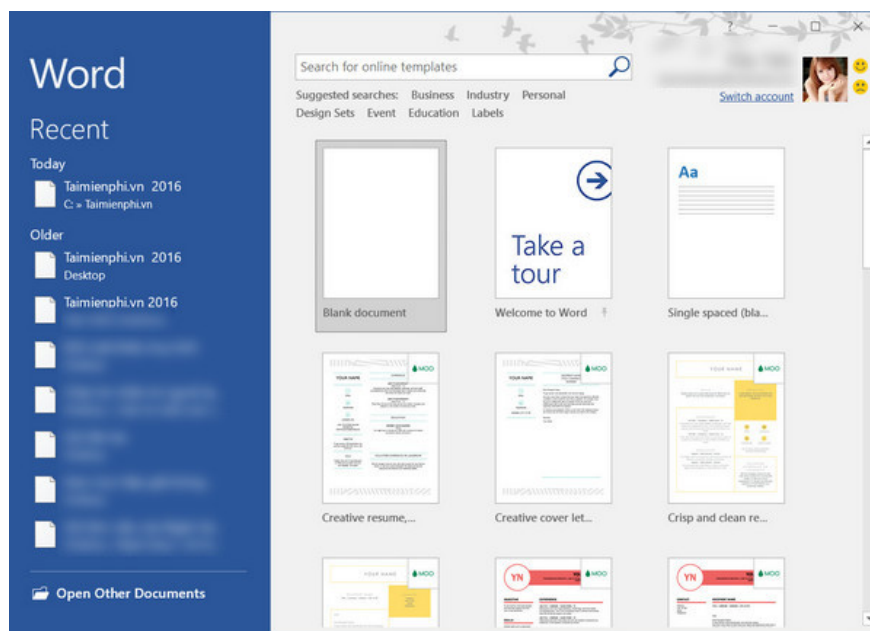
Word

Recent

Today

Taimienphi.vn 2016
C: » Taimienphi.vn

Older

Taimienphi.vn 2016
Desktop

Taimienphi.vn 2016

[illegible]

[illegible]

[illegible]

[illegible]

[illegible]

Open Other Documents

? — ☐ ✕

Search for online templates

Suggested searches: Business Industry Personal
Design Sets Event Education Labels

Switch account

Blank document

Take a tour

Welcome to Word

Aa

Single spaced (bla...

YOUR NAME MOO

Creative resume,...

YOUR NAME MOO

Creative cover let...

YOUR NAME MOO

Crisp and clean re...

YOUR NAME MOO

YN MOO

YN MOO